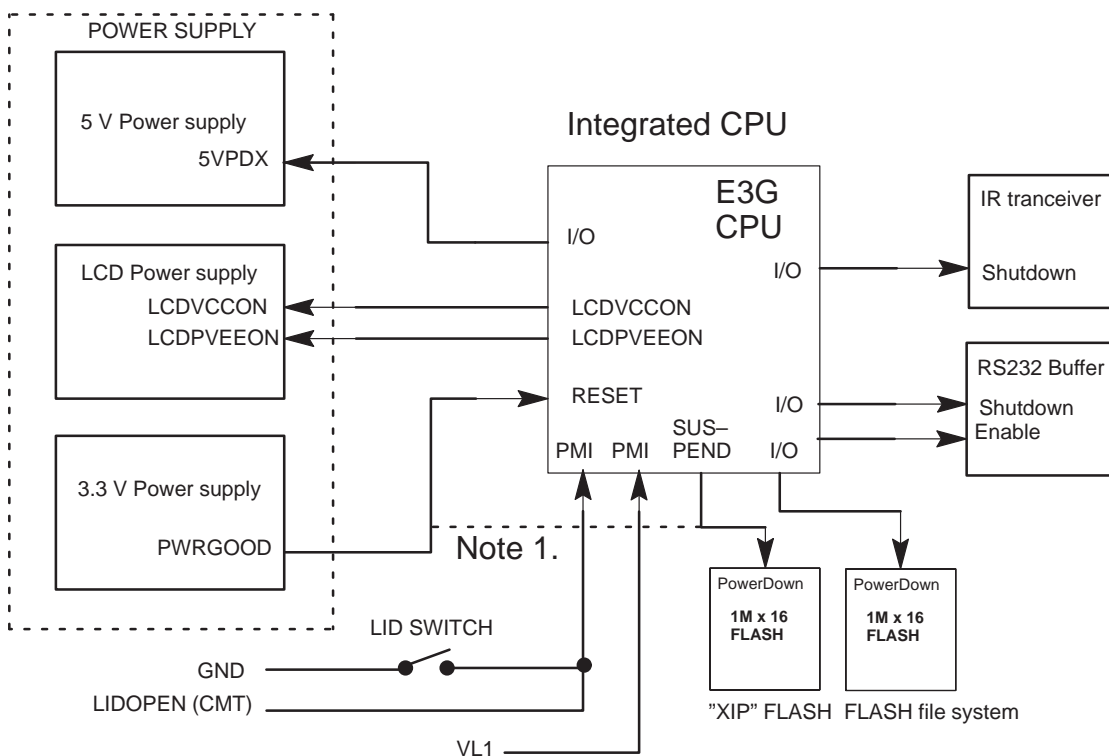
POWER SUPPLY

5 V Power supply
5VPDX

LCD Power supply
LCDVCCON
LCDPVEEON

3.3 V Power supply
PWRGOOD

Integrated CPU

E3G
CPU

I/O
LCDVCCON
LCDPVEEON
RESET
PMI PMI SUS–
PEND I/O
I/O
I/O

IR tranceiver
Shutdown

RS232 Buffer
Shutdown
Enable

Note 1.

PowerDown
1M x 16
FLASH

PowerDown
1M x 16
FLASH

LID SWITCH
GND
LIDOPEN (CMT)
VL1

"XIP" FLASH FLASH file system